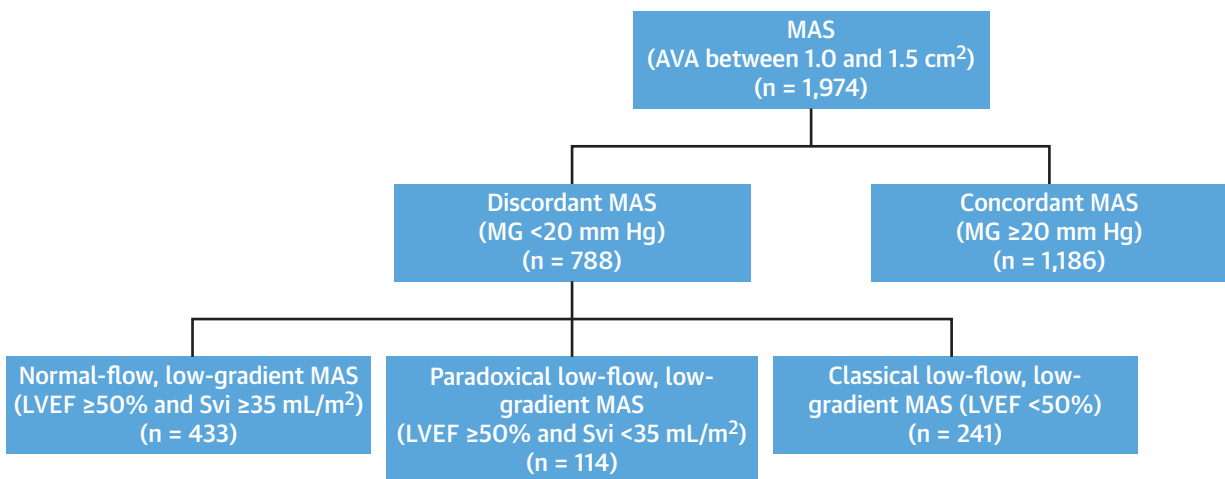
MAS
(AVA between 1.0 and 1.5 cm$^2$)
(n = 1,974)

Discordant MAS
(MG <20 mm Hg)
(n = 788)

Concordant MAS
(MG ≥20 mm Hg)
(n = 1,186)

Normal-flow, low-gradient MAS
(LVEF ≥50% and Svi ≥35 mL/m$^2$)
(n = 433)

Paradoxical low-flow, low-gradient MAS
(LVEF ≥50% and Svi <35 mL/m$^2$)
(n = 114)

Classical low-flow, low-gradient MAS (LVEF <50%)
(n = 241)